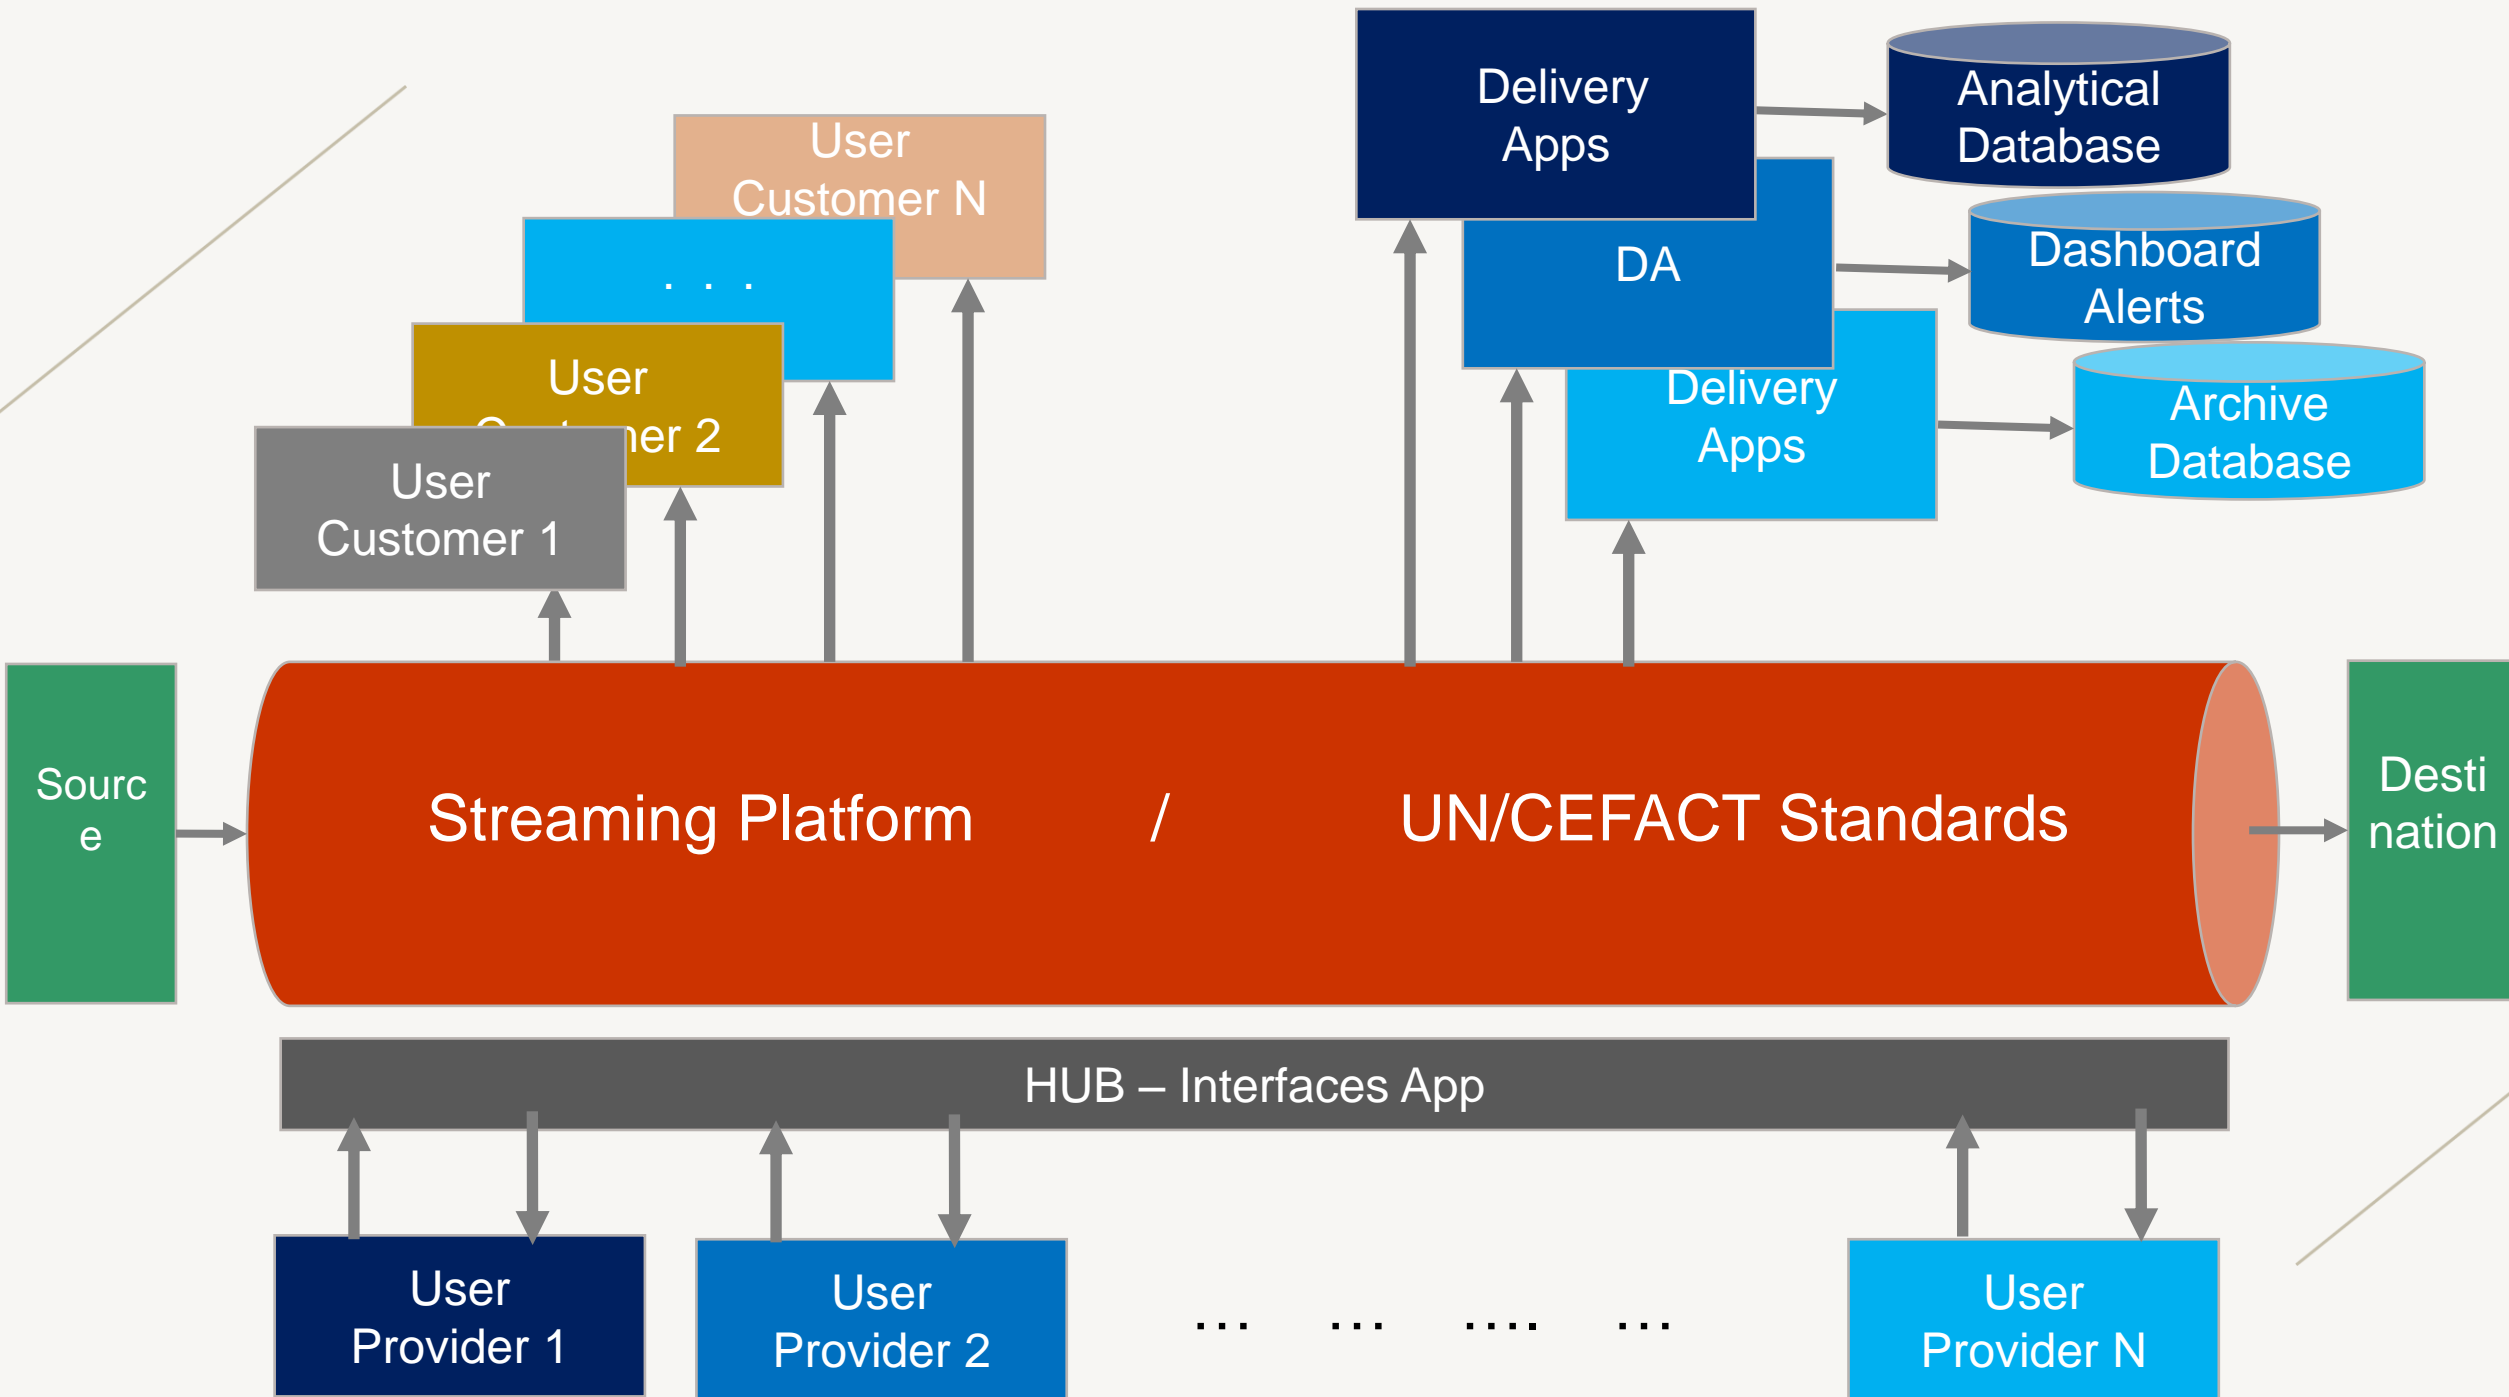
User
Customer N

. . .

User
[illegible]er 2

User
Customer 1

Delivery
Apps

DA

Delivery
Apps

Analytical
Database

Dashboard
Alerts

Archive
Database

Sourc
e

Streaming Platform / UN/CEFACT Standards

Desti
nation

HUB – Interfaces App

User
Provider 1

User
Provider 2

... ... .... ...

User
Provider N